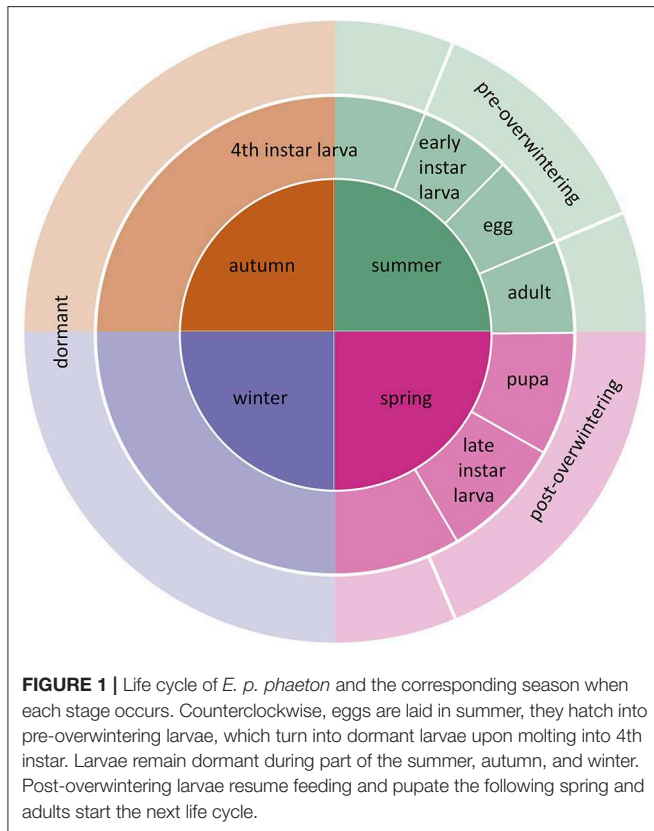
dormant

4th instar larva

early instar larva

pre-overwintering

egg

adult

autumn

summer

winter

spring

pupa

late instar larva

post-overwintering

**FIGURE 1 |** Life cycle of *E. p. phaeton* and the corresponding season when each stage occurs. Counterclockwise, eggs are laid in summer, they hatch into pre-overwintering larvae, which turn into dormant larvae upon molting into 4th instar. Larvae remain dormant during part of the summer, autumn, and winter. Post-overwintering larvae resume feeding and pupate the following spring and adults start the next life cycle.